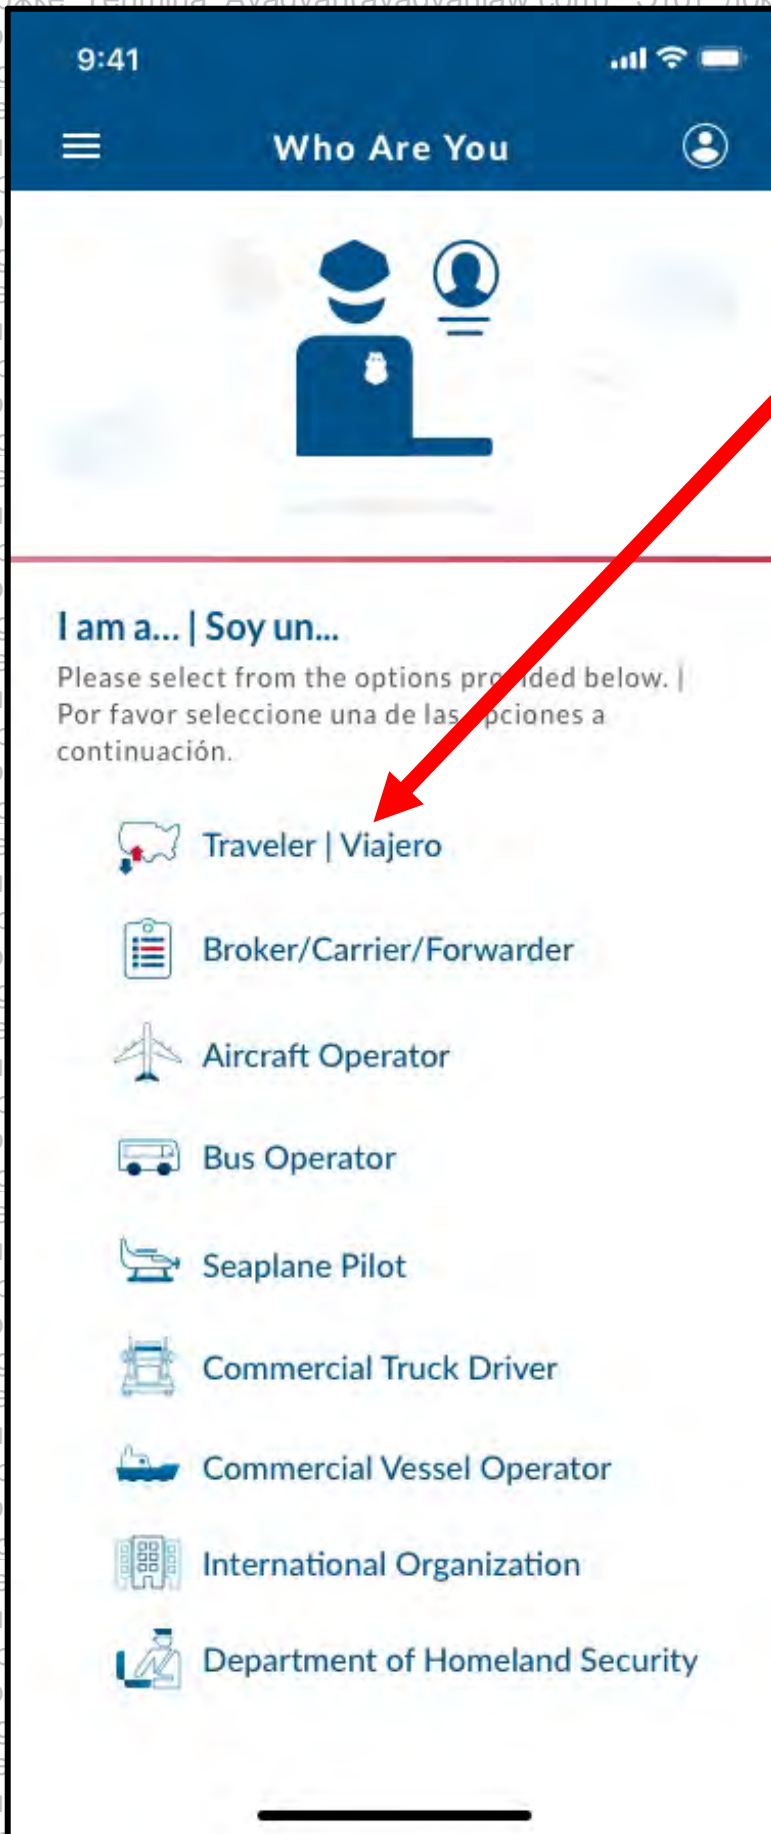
9:41

Who Are You

I am a... | Soy un...

Please select from the options pro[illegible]ded below. | Por favor seleccione una de las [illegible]pciones a continuación.

Traveler | Viajero

Broker/Carrier/Forwarder

Aircraft Operator

Bus Operator

Seaplane Pilot

Commercial Truck Driver

Commercial Vessel Operator

International Organization

Department of Homeland Security